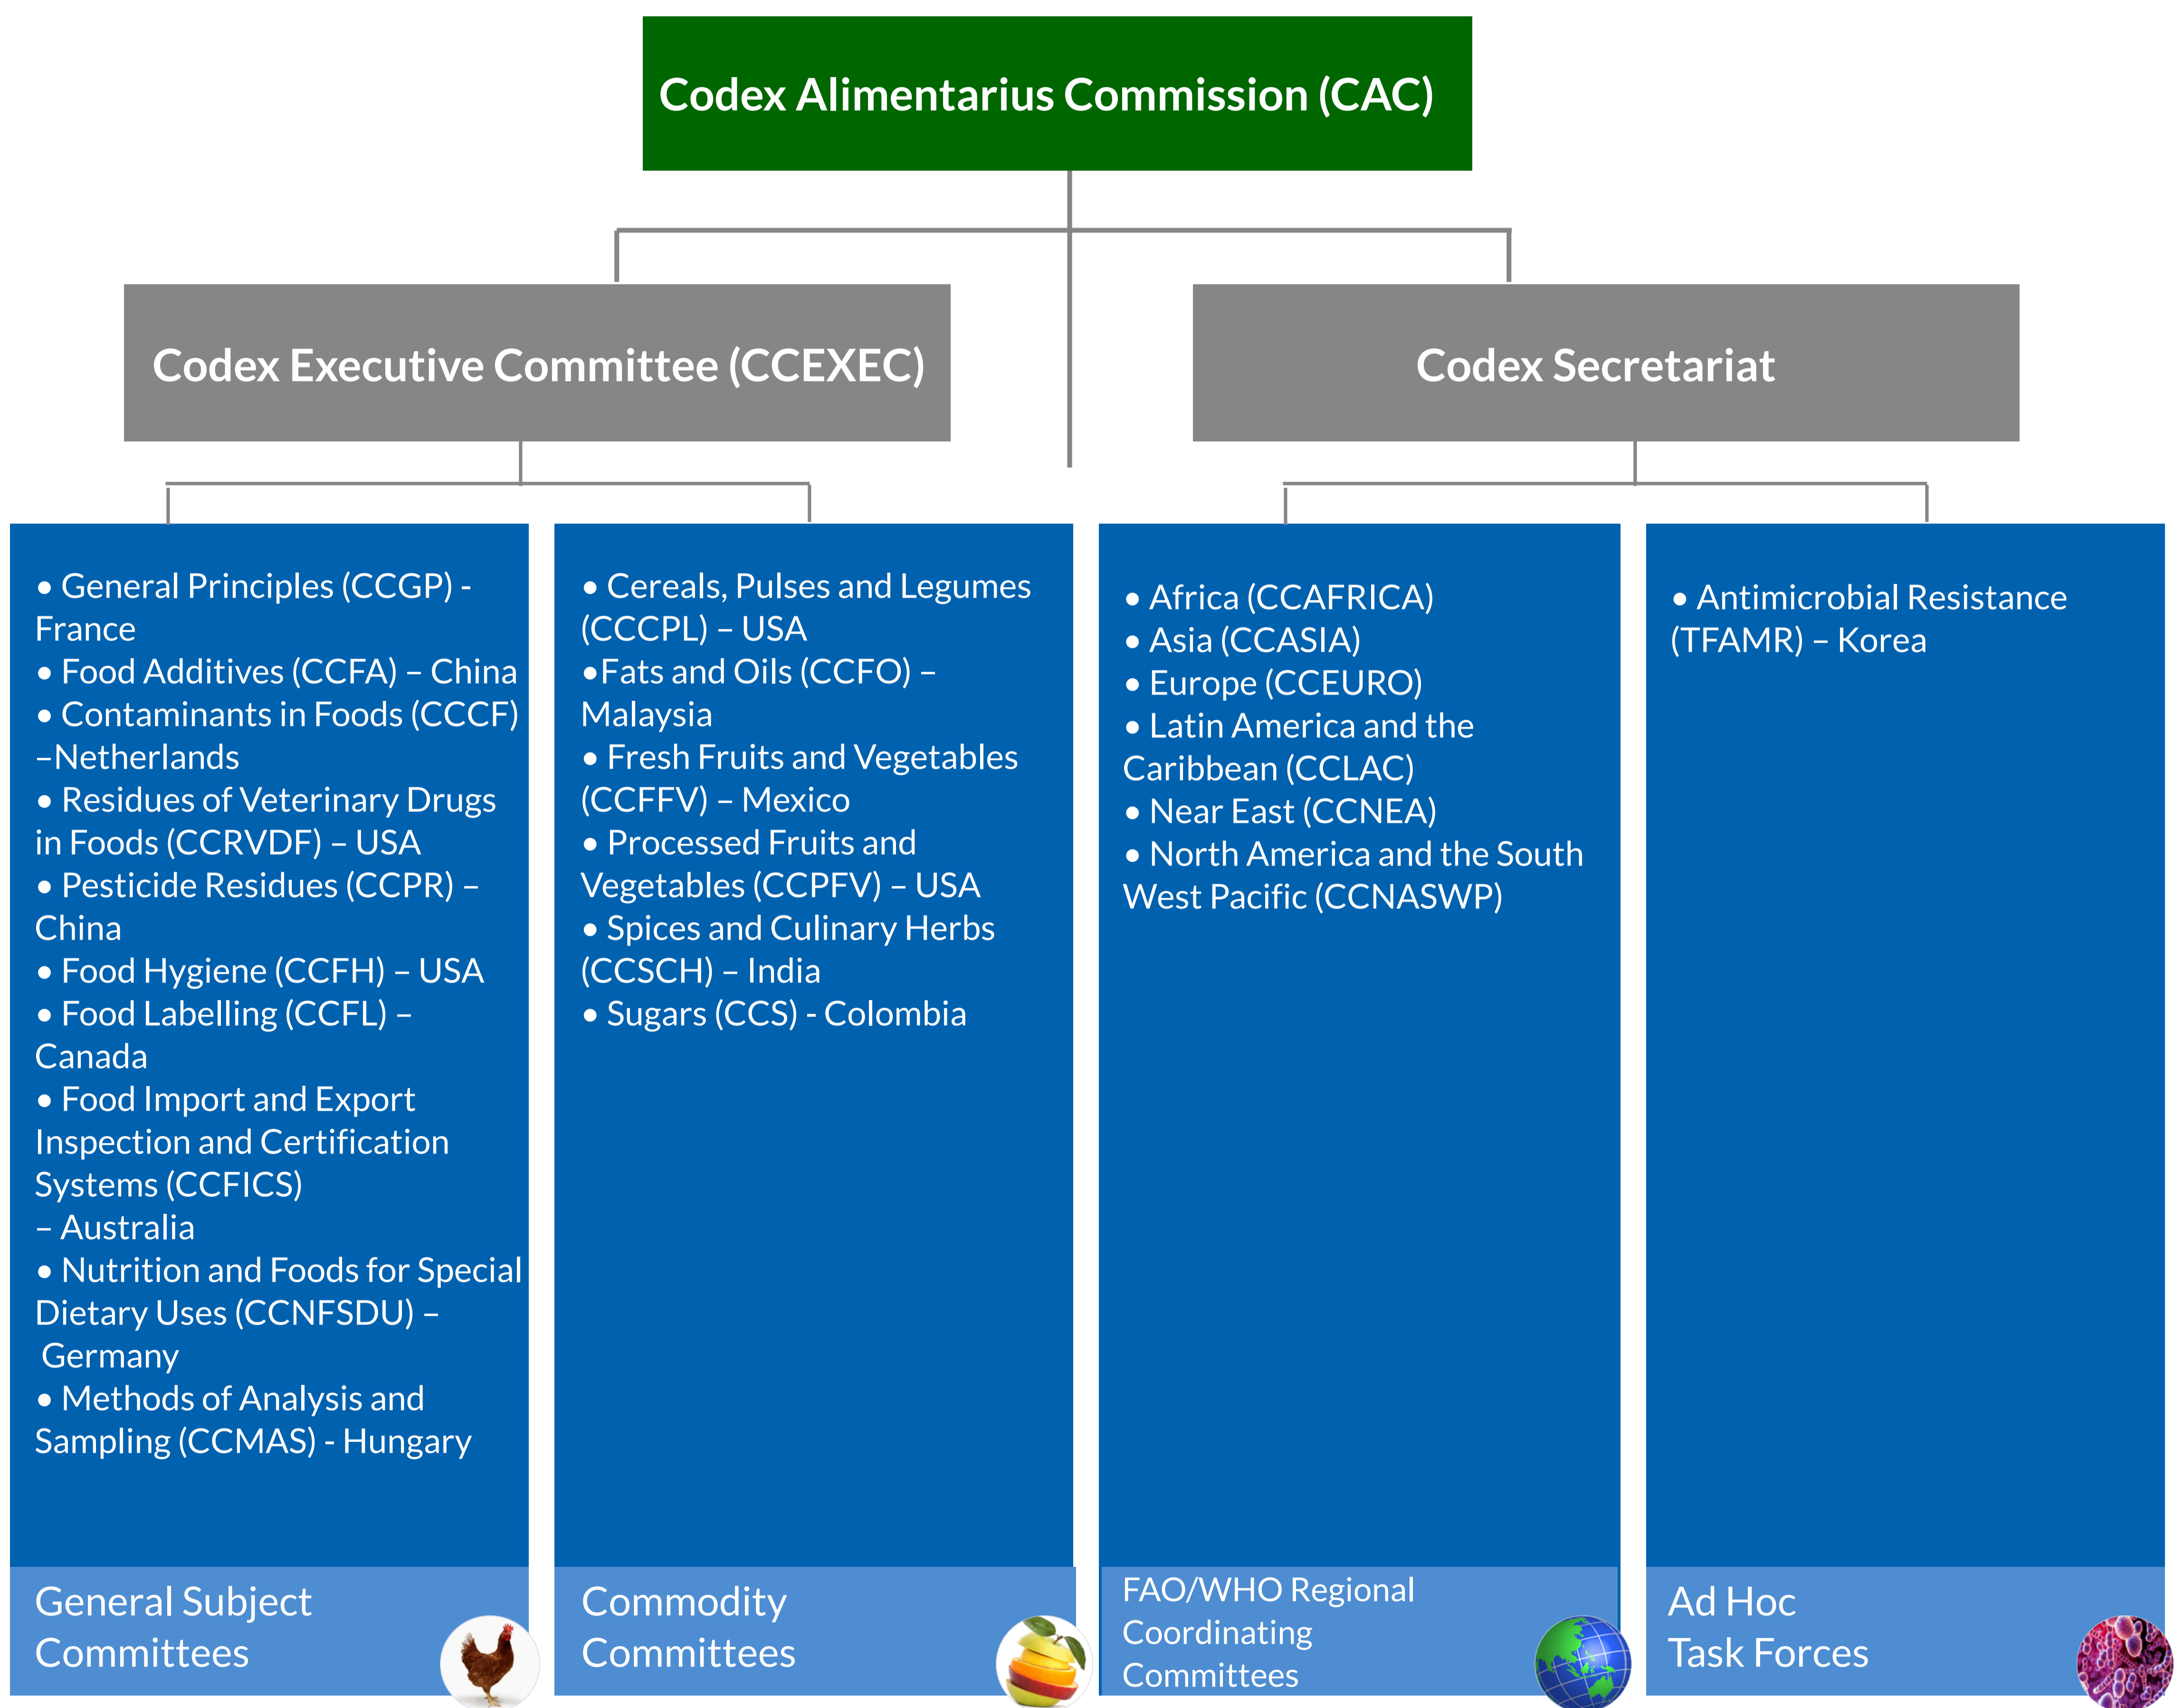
Codex Alimentarius Commission (CAC)

Codex Executive Committee (CCEXEC)

Codex Secretariat

• General Principles (CCGP) - France
• Food Additives (CCFA) – China
• Contaminants in Foods (CCCF) –Netherlands
• Residues of Veterinary Drugs in Foods (CCRVDF) – USA
• Pesticide Residues (CCPR) – China
• Food Hygiene (CCFH) – USA
• Food Labelling (CCFL) – Canada
• Food Import and Export Inspection and Certification Systems (CCFICS) – Australia
• Nutrition and Foods for Special Dietary Uses (CCNFSDU) – Germany
• Methods of Analysis and Sampling (CCMAS) - Hungary

General Subject Committees

• Cereals, Pulses and Legumes (CCCPL) – USA
•Fats and Oils (CCFO) – Malaysia
• Fresh Fruits and Vegetables (CCFFV) – Mexico
• Processed Fruits and Vegetables (CCPFV) – USA
• Spices and Culinary Herbs (CCSCH) – India
• Sugars (CCS) - Colombia

Commodity Committees

• Africa (CCAFRICA)
• Asia (CCASIA)
• Europe (CCEURO)
• Latin America and the Caribbean (CCLAC)
• Near East (CCNEA)
• North America and the South West Pacific (CCNASWP)

FAO/WHO Regional Coordinating Committees

• Antimicrobial Resistance (TFAMR) – Korea

Ad Hoc Task Forces